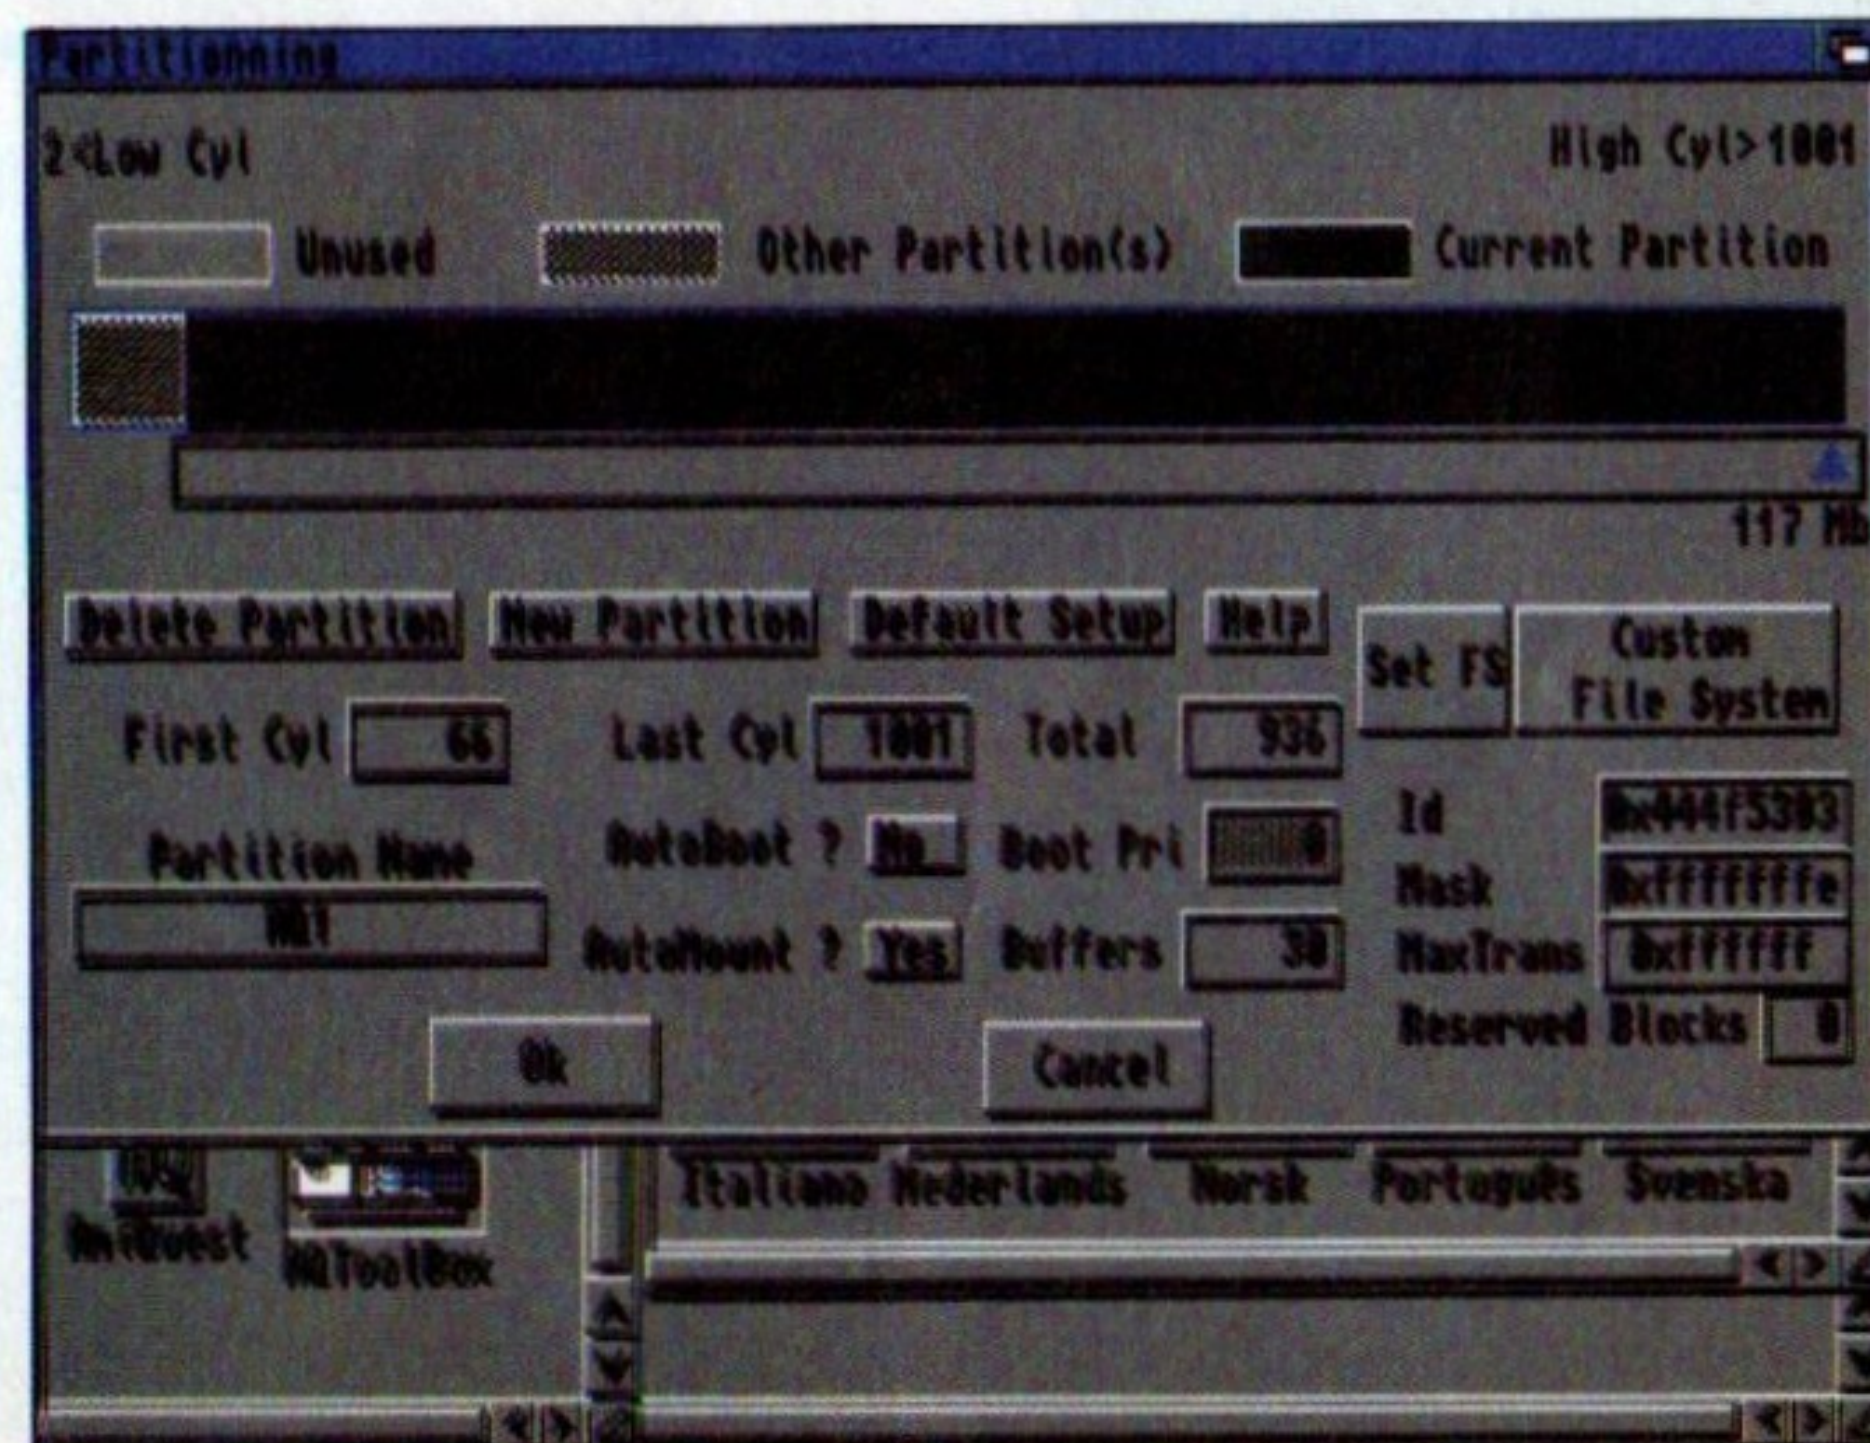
Partitioning

2<Low Cyl

High Cyl>1001

Unused

Other Partition(s)

Current Partition

117 Mb

Delete Partition

New Partition

Default Setup

Help

Set FS

Custom File System

First Cyl 66

Last Cyl 1001

Total 936

Partition Name

DH1

AutoBoot ? No

Boot Pri 0

AutoMount ? Yes

Buffers 30

Id 0x444F5303

Mask 0xfffffffe

MaxTrans 0xffffff

Reserved Blocks 0

Ok

Cancel

AmiQuest

AAToolBox

Italiano

Nederlands

Norsk

Português

Svenska